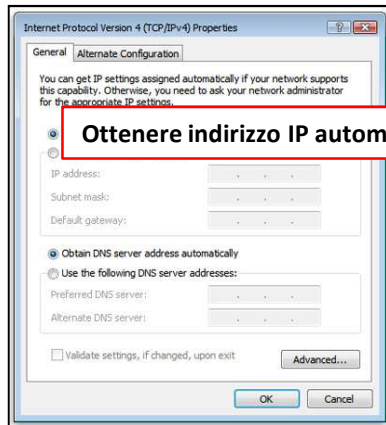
Internet Protocol Version 4 (TCP/IPv4) Properties

General | Alternate Configuration

You can get IP settings assigned automatically if your network supports this capability. Otherwise, you need to ask your network administrator for the appropriate IP settings.

Ottenere indirizzo IP autom

IP address:
Subnet mask:
Default gateway:

Obtain DNS server address automatically
Use the following DNS server addresses:
Preferred DNS server:
Alternate DNS server:

Validate settings, if changed, upon exit

Advanced...

OK | Cancel